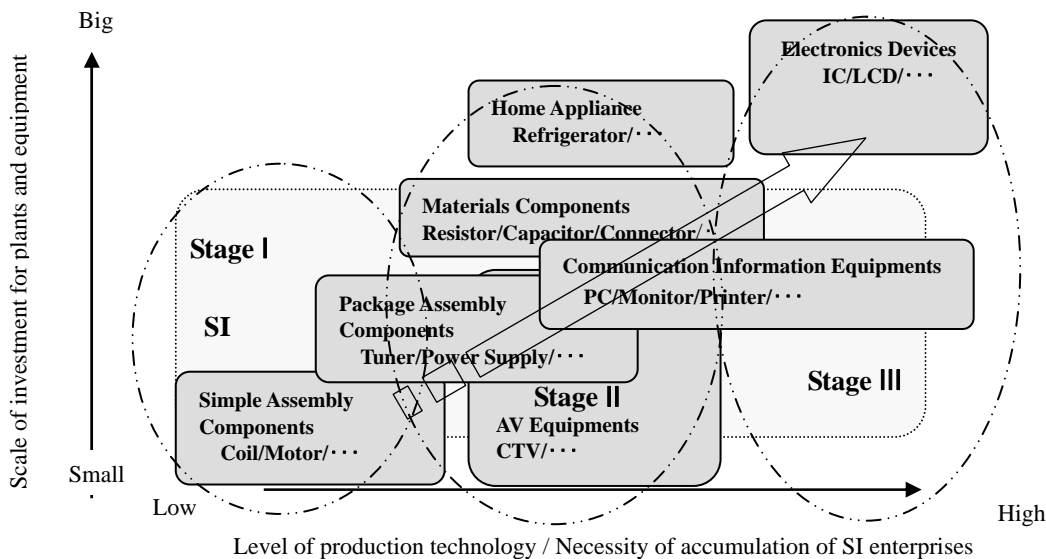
Big

Scale of investment for plants and equipment

Small

Electronics Devices
IC/LCD/･･･

Home Appliance
Refrigerator/･･･

Materials Components
Resistor/Capacitor/Connector/･･･

Stage Ⅰ

Communication Information Equipments
PC/Monitor/Printer/･･･

Package Assembly Components
Tuner/Power Supply/･･･

SI

Stage Ⅲ

Simple Assembly Components
Coil/Motor/･･･

Stage Ⅱ
AV Equipments
CTV/･･･

Low

High

Level of production technology / Necessity of accumulation of SI enterprises